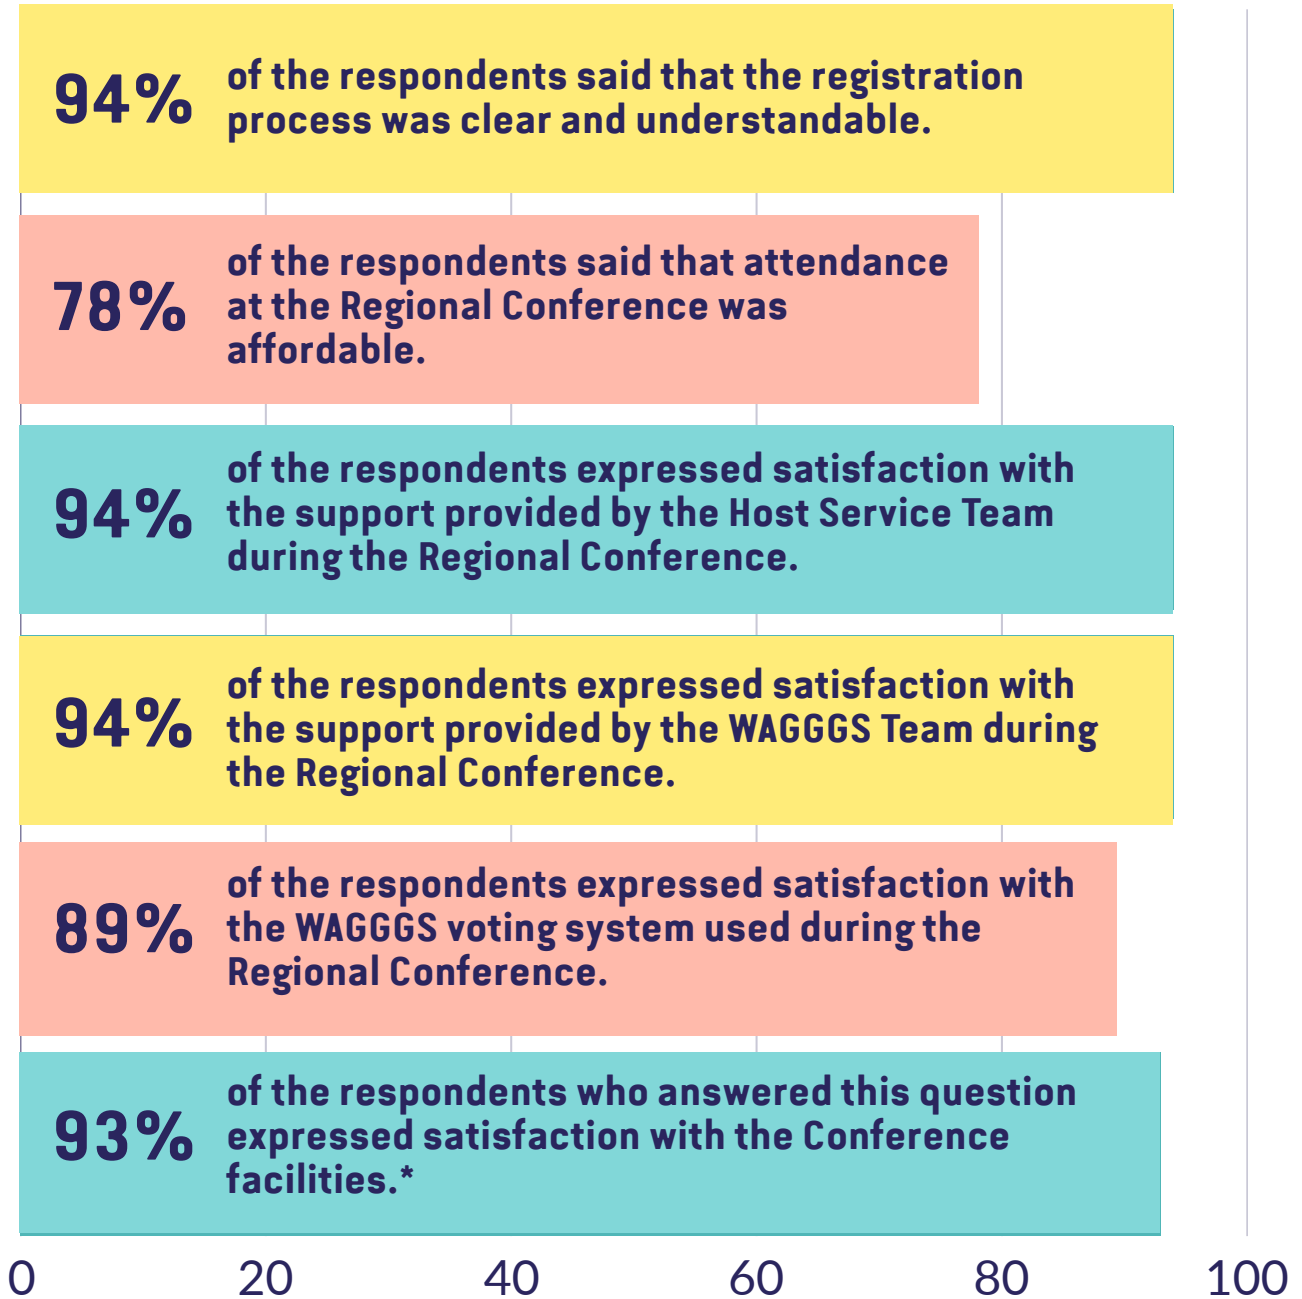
94% of the respondents said that the registration process was clear and understandable.

78% of the respondents said that attendance at the Regional Conference was affordable.

94% of the respondents expressed satisfaction with the support provided by the Host Service Team during the Regional Conference.

94% of the respondents expressed satisfaction with the support provided by the WAGGGS Team during the Regional Conference.

89% of the respondents expressed satisfaction with the WAGGGS voting system used during the Regional Conference.

93% of the respondents who answered this question expressed satisfaction with the Conference facilities.*

0 20 40 60 80 100